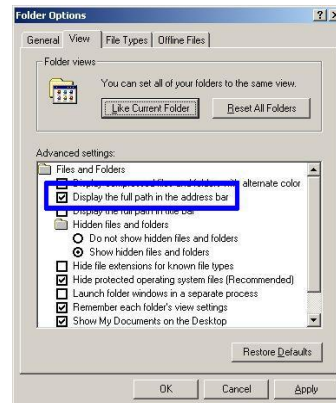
Folder Options

General View File Types Offline Files

Folder views

You can set all of your folders to the same view.

Like Current Folder Reset All Folders

Advanced settings:

Files and Folders

Display compressed files and folders with alternate color

Display the full path in the address bar

Display the full path in title bar

Hidden files and folders

Do not show hidden files and folders

Show hidden files and folders

Hide file extensions for known file types

Hide protected operating system files (Recommended)

Launch folder windows in a separate process

Remember each folder's view settings

Show My Documents on the Desktop

Restore Defaults

OK Cancel Apply